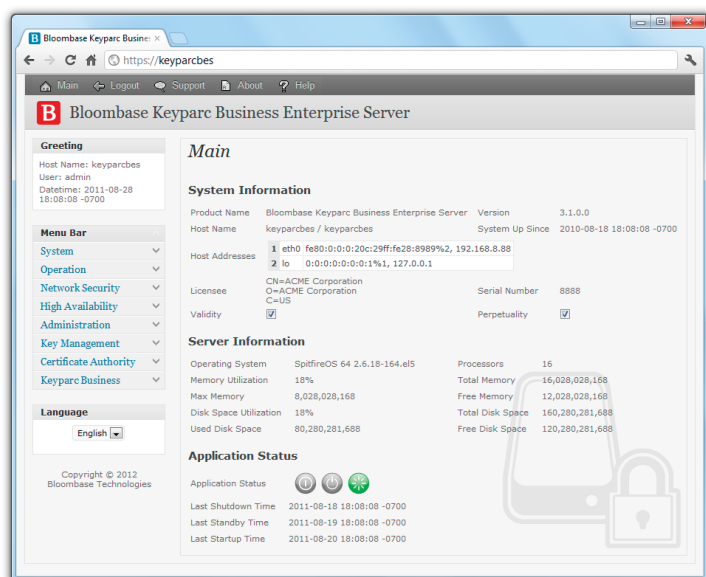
Bloombase Keyparc Busine ×

https://keyparcbes

Main Logout Support About Help

B Bloombase Keyparc Business Enterprise Server

Greeting
Host Name: keyparcbes
User: admin
Datetime: 2011-08-28 18:08:08 -0700

Menu Bar
System
Operation
Network Security
High Availability
Administration
Key Management
Certificate Authority
Keyparc Business

Language
English

Copyright © 2012
Bloombase Technologies

Main

System Information

| Product Name | Bloombase Keyparc Business Enterprise Server | Version | 3.1.0.0 |
|---|---|---|---|
| Host Name | keyparcbes / keyparcbes | System Up Since | 2010-08-18 18:08:08 -0700 |
| Host Addresses | 1 eth0 fe80:0:0:0:20c:29ff:fe28:8989%2, 192.168.8.88<br>2 lo 0:0:0:0:0:0:0:1%1, 127.0.0.1 | | |
| Licensee | CN=ACME Corporation<br>O=ACME Corporation<br>C=US | Serial Number | 8888 |
| Validity | ☑ | Perpetuality | ☑ |

Server Information

| Operating System | SpitfireOS 64 2.6.18-164.el5 | Processors | 16 |
|---|---|---|---|
| Memory Utilization | 18% | Total Memory | 16,028,028,168 |
| Max Memory | 8,028,028,168 | Free Memory | 12,028,028,168 |
| Disk Space Utilization | 18% | Total Disk Space | 160,280,281,688 |
| Used Disk Space | 80,280,281,688 | Free Disk Space | 120,280,281,688 |

Application Status

| Application Status | |
|---|---|
| Last Shutdown Time | 2011-08-18 18:08:08 -0700 |
| Last Standby Time | 2011-08-19 18:08:08 -0700 |
| Last Startup Time | 2011-08-20 18:08:08 -0700 |